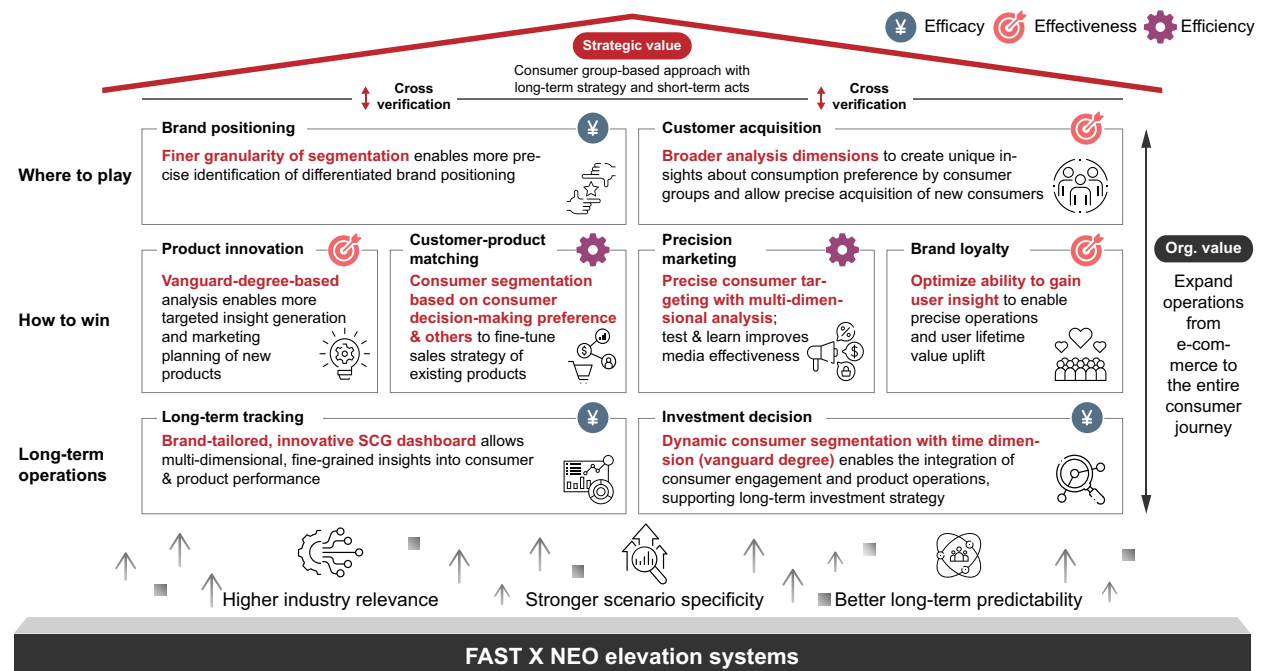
¥ Efficacy Effectiveness Efficiency

Strategic value

Consumer group-based approach with long-term strategy and short-term acts

Cross verification

Cross verification

Where to play

Brand positioning ¥

Finer granularity of segmentation enables more precise identification of differentiated brand positioning

Customer acquisition

Broader analysis dimensions to create unique insights about consumption preference by consumer groups and allow precise acquisition of new consumers

How to win

Product innovation

Vanguard-degree-based analysis enables more targeted insight generation and marketing planning of new products

Customer-product matching

Consumer segmentation based on consumer decision-making preference & others to fine-tune sales strategy of existing products

Precision marketing

Precise consumer targeting with multi-dimensional analysis; test & learn improves media effectiveness

Brand loyalty

Optimize ability to gain user insight to enable precise operations and user lifetime value uplift

Long-term operations

Long-term tracking ¥

Brand-tailored, innovative SCG dashboard allows multi-dimensional, fine-grained insights into consumer & product performance

Investment decision ¥

Dynamic consumer segmentation with time dimension (vanguard degree) enables the integration of consumer engagement and product operations, supporting long-term investment strategy

Org. value

Expand operations from e-commerce to the entire consumer journey

Higher industry relevance

Stronger scenario specificity

Better long-term predictability

FAST X NEO elevation systems